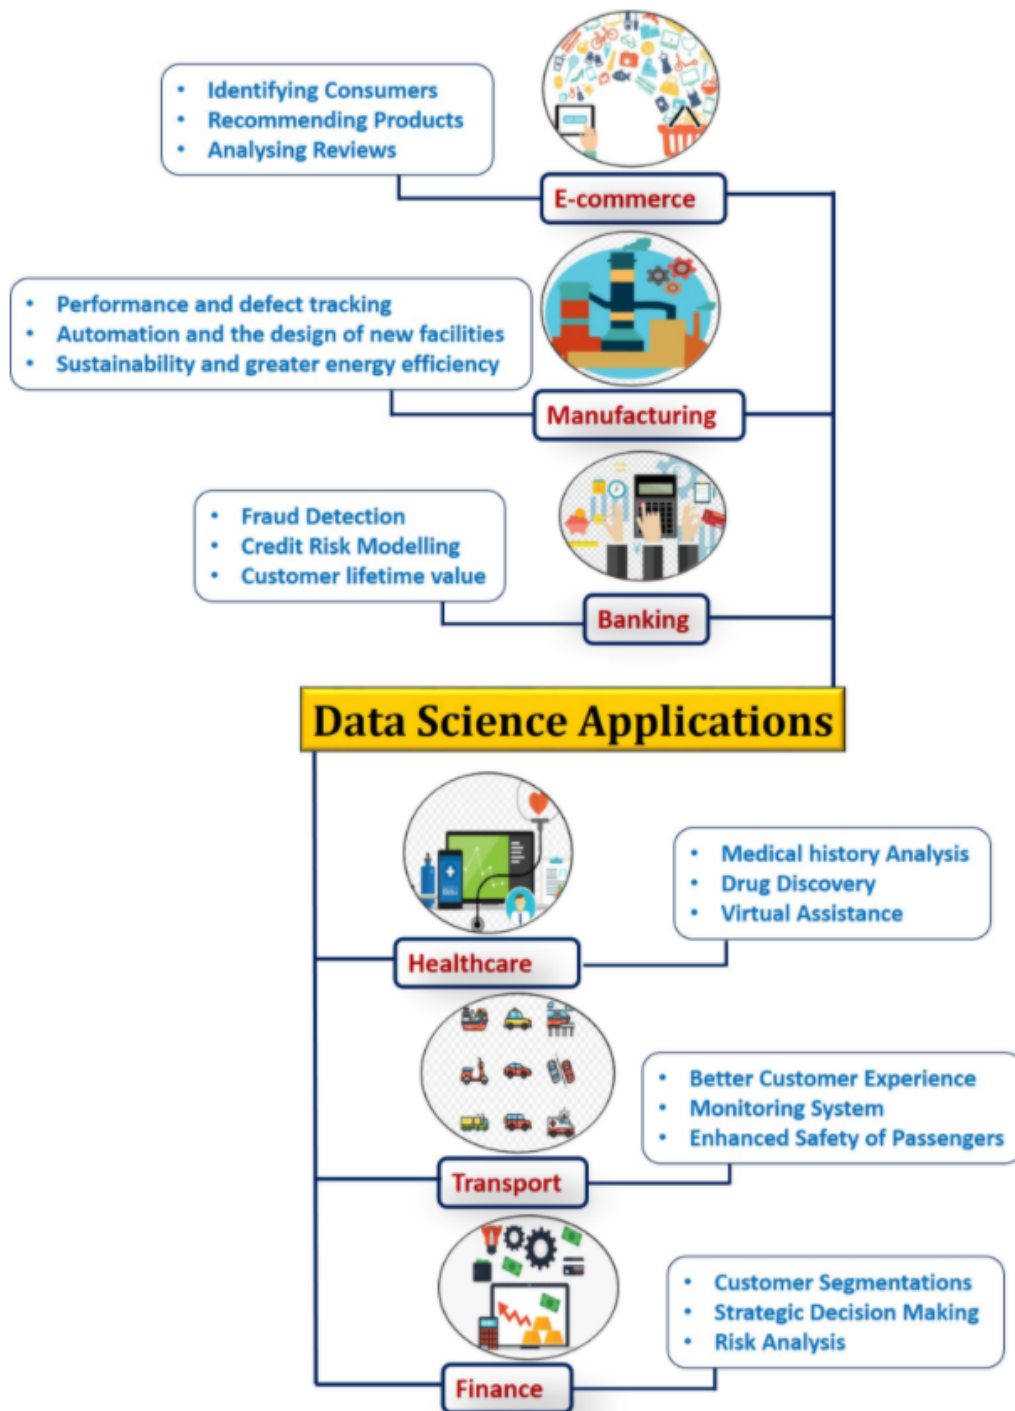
- Identifying Consumers
- Recommending Products
- Analysing Reviews

E-commerce

- Performance and defect tracking
- Automation and the design of new facilities
- Sustainability and greater energy efficiency

Manufacturing

- Fraud Detection
- Credit Risk Modelling
- Customer lifetime value

Banking

Data Science Applications

- Medical history Analysis
- Drug Discovery
- Virtual Assistance

Healthcare

- Better Customer Experience
- Monitoring System
- Enhanced Safety of Passengers

Transport

- Customer Segmentations
- Strategic Decision Making
- Risk Analysis

Finance